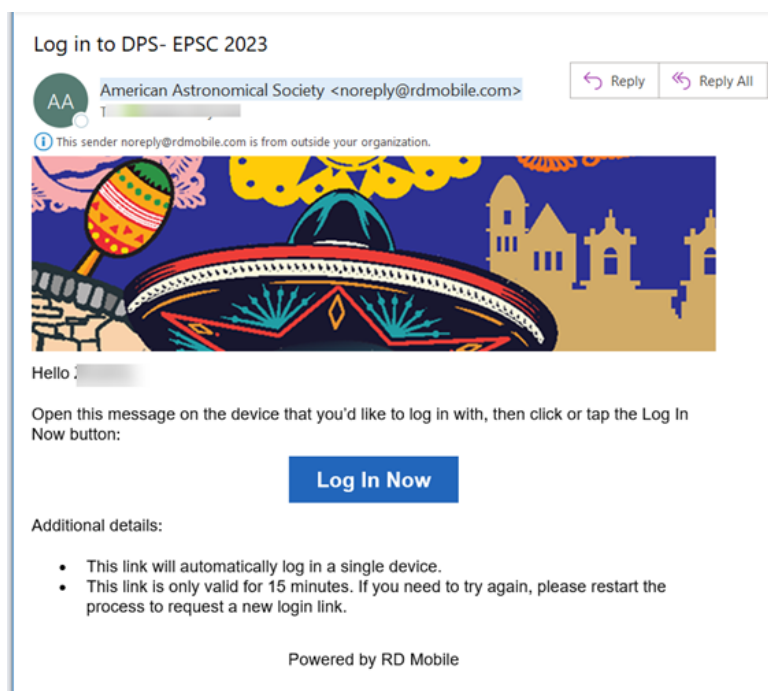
Log in to DPS- EPSC 2023

AA

American Astronomical Society <noreply@rdmobile.com>

T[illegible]

Reply

Reply All

This sender noreply@rdmobile.com is from outside your organization.

Hello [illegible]

Open this message on the device that you'd like to log in with, then click or tap the Log In Now button:

Log In Now

Additional details:

- This link will automatically log in a single device.
- This link is only valid for 15 minutes. If you need to try again, please restart the process to request a new login link.

Powered by RD Mobile